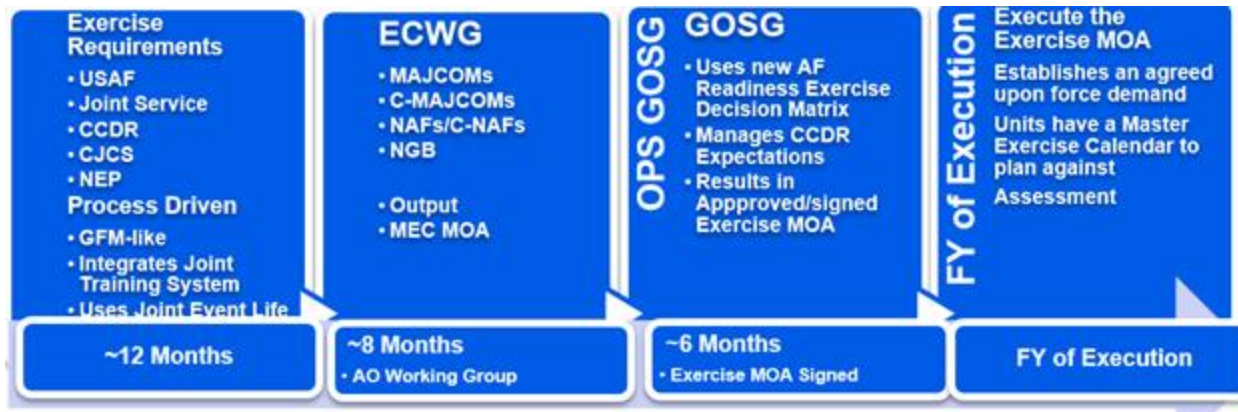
Exercise Requirements
• USAF
• Joint Service
• CCDR
• CJCS
• NEP
Process Driven
• GFM-like
• Integrates Joint Training System
• Uses Joint Event Life

~12 Months

ECWG
• MAJCOMs
• C-MAJCOMs
• NAFs/C-NAFs
• NGB

• Output
• MEC MOA

~8 Months
• AO Working Group

OPS GOSG

GOSG
• Uses new AF Readiness Exercise Decision Matrix
• Manages CCDR Expectations
• Results in Appproved/signed Exercise MOA

~6 Months
• Exercise MOA Signed

FY of Execution

Execute the Exercise MOA
Establishes an agreed upon force demand
Units have a Master Exercise Calendar to plan against
Assessment

FY of Execution